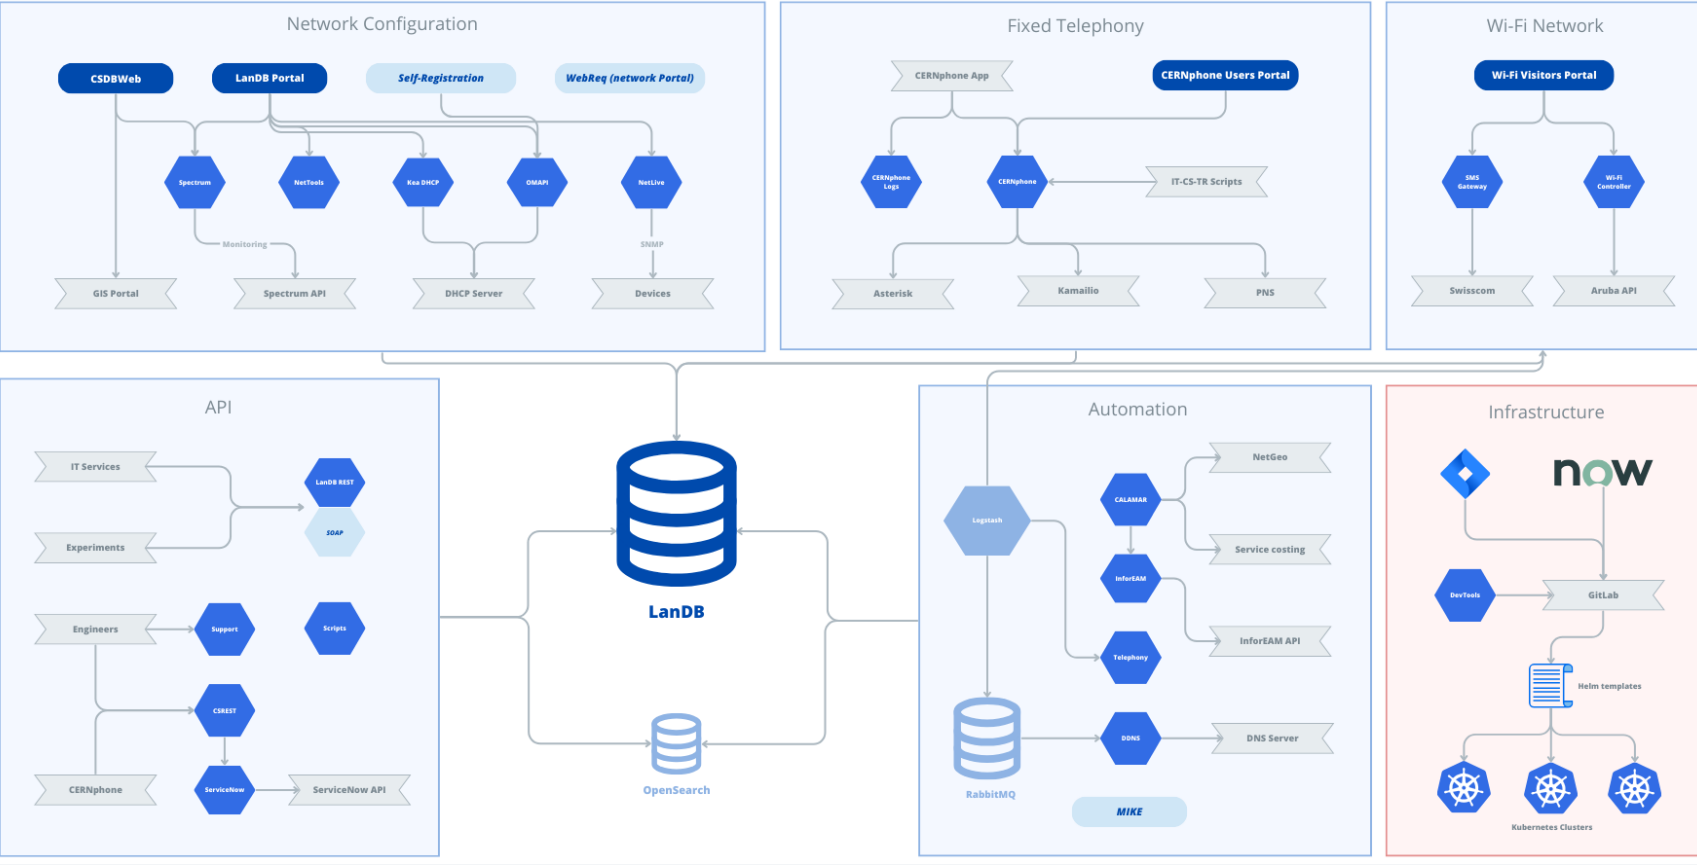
Network Configuration

CSDBWeb
LanDB Portal
Self-Registration
WebReq (network Portal)

Spectrum
NetTools
Kea DHCP
OMAPI
NetLive

Monitoring
SNMP

GIS Portal
Spectrum API
DHCP Server
Devices

Fixed Telephony

CERNphone App
CERNphone Users Portal

CERNphone Logs
CERNphone
IT-CS-TR Scripts

Asterisk
Kamailio
PNS

Wi-Fi Network

Wi-Fi Visitors Portal

SMS Gateway
Wi-Fi Controller

Swisscom
Aruba API

API

IT Services
Experiments
LanDB REST
SOAP

Engineers
Support
Scripts
CSREST
CERNphone
ServiceNow
ServiceNow API

LanDB

OpenSearch

Automation

Logstash
NetGeo
CALAMAR
Service costing
InforEAM
InforEAM API
Telephony
RabbitMQ
DDNS
DNS Server
MIKE

Infrastructure

now
DevTools
GitLab
Helm templates
Kubernetes Clusters